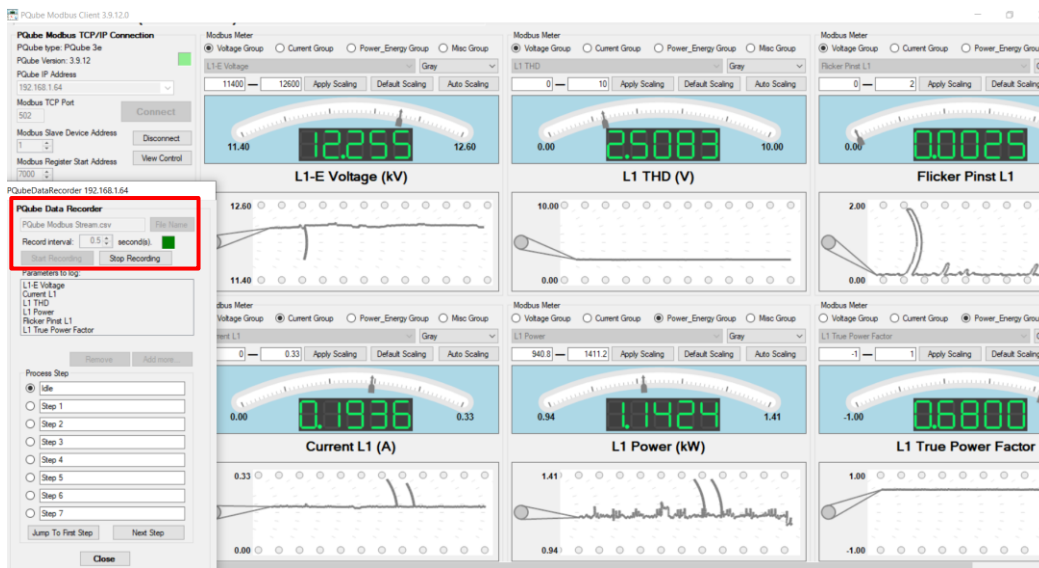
PQube Modbus Client 3.9.12.0

PQube Modbus TCP/IP Connection
PQube type: PQube 3e
PQube Version: 3.9.12
PQube IP Address
192.168.1.64
Modbus TCP Port
502
Connect
Modbus Slave Device Address
1
Disconnect
Modbus Register Start Address
7000
View Control

PQubeDataRecorder 192.168.1.64
PQube Data Recorder
PQube Modbus Stream.csv
File Name
Record interval: 0.5 second(s).
Start Recording
Stop Recording
Parameters to log:
L1-E Voltage
Current L1
L1 THD
L1 Power
Flicker Pinst L1
L1 True Power Factor
Remove
Add more...
Process Step
Idle
Step 1
Step 2
Step 3
Step 4
Step 5
Step 6
Step 7
Jump To First Step
Next Step
Close

Modbus Meter
Voltage Group
Current Group
Power_Energy Group
Misc Group
L1-E Voltage
Gray
11400
12600
Apply Scaling
Default Scaling
Auto Scaling
11.40
12.255
12.60
L1-E Voltage (kV)
12.60
11.40

Modbus Meter
Voltage Group
Current Group
Power_Energy Group
Misc Group
L1 THD
Gray
0
10
Apply Scaling
Default Scaling
Auto Scaling
0.00
2.5083
10.00
L1 THD (V)
10.00
0.00

Modbus Meter
Voltage Group
Current Group
Power_Energy Group
Flicker Pinst L1
0
2
Apply Scaling
Default Scaling
0.00
0.0025
Flicker Pinst L1
2.00
0.00

Modbus Meter
Voltage Group
Current Group
Power_Energy Group
Misc Group
Current L1
Gray
0
0.33
Apply Scaling
Default Scaling
Auto Scaling
0.00
0.1936
0.33
Current L1 (A)
0.33
0.00

Modbus Meter
Voltage Group
Current Group
Power_Energy Group
Misc Group
L1 Power
Gray
940.8
1411.2
Apply Scaling
Default Scaling
Auto Scaling
0.94
1.1424
1.41
L1 Power (kW)
1.41
0.94

Modbus Meter
Voltage Group
Current Group
Power_Energy Group
L1 True Power Factor
-1
1
Apply Scaling
Default Scaling
-1.00
0.6800
L1 True Power Factor
1.00
-1.00